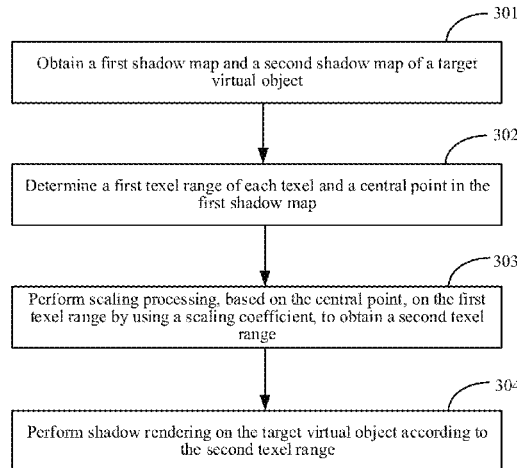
301

Obtain a first shadow map and a second shadow map of a target virtual object

302

Determine a first texel range of each texel and a central point in the first shadow map

303

Perform scaling processing, based on the central point, on the first texel range by using a scaling coefficient, to obtain a second texel range

304

Perform shadow rendering on the target virtual object according to the second texel range